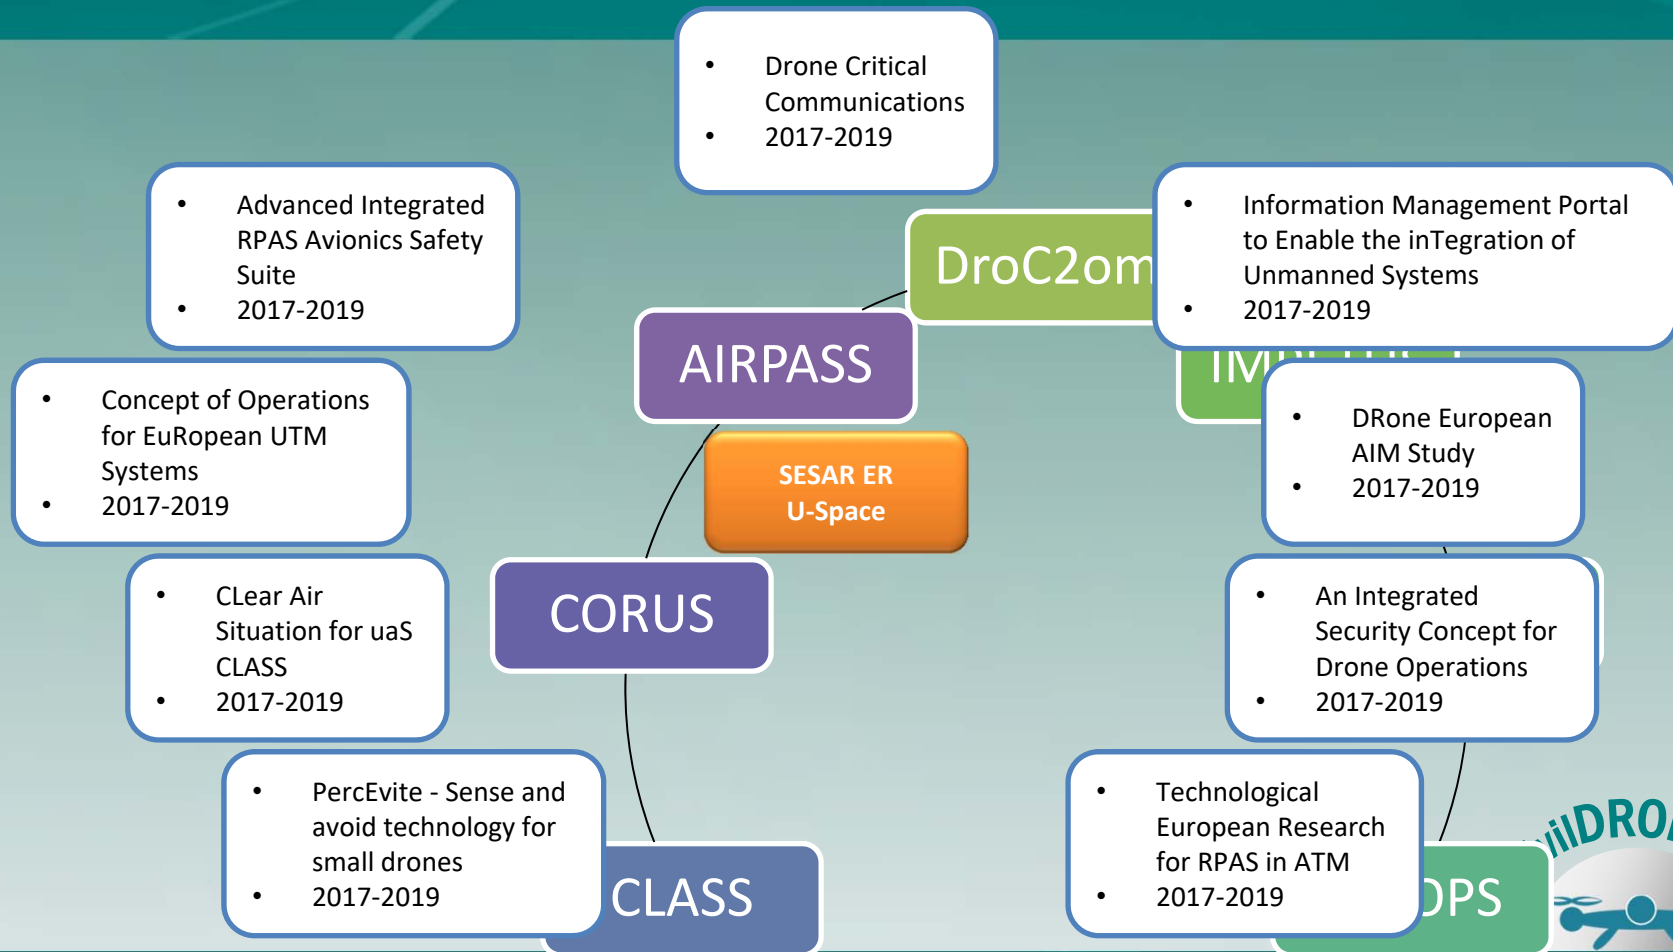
- Drone Critical Communications
- 2017-2019

- Advanced Integrated RPAS Avionics Safety Suite
- 2017-2019

DroC2om

- Information Management Portal to Enable the inTegration of Unmanned Systems
- 2017-2019

AIRPASS

IM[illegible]

- Concept of Operations for EuRopean UTM Systems
- 2017-2019

SESAR ER
U-Space

- DRone European AIM Study
- 2017-2019

CORUS

- CLear Air Situation for uaS CLASS
- 2017-2019

- An Integrated Security Concept for Drone Operations
- 2017-2019

- PercEvite - Sense and avoid technology for small drones
- 2017-2019

CLASS

- Technological European Research for RPAS in ATM
- 2017-2019

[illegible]PS

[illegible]ilDRO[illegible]